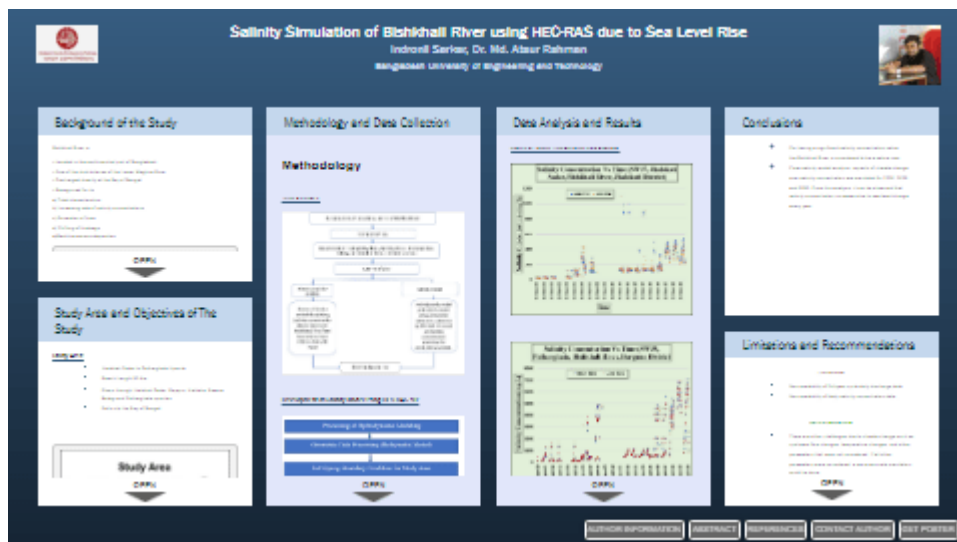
Salinity Simulation of Bishkhali River using HEC-RAS due to Sea Level Rise
Indronil Sarker, Dr. Md. Ataur Rahman
Bangladesh University of Engineering and Technology

Background of the Study

OPEN

Study Area and Objectives of The Study

Study Area

OPEN

Methodology and Data Collection

Methodology

Processing of Hydrodynamic Modelling

Calibration (Data Processing (Hydrodynamic Model))

Salt Upping Modelling Condition for Study Area

OPEN

Data Analysis and Results

Salinity Concentration Vs Time (2015), Bishkhali River, Bishkhali River, Jhalokati District

Salinity Concentration Vs Time (2015), Patharghata, Bishkhali River, Barguna District

OPEN

Conclusions

Limitations and Recommendations

OPEN

AUTHOR INFORMATION | ABSTRACT | REFERENCES | CONTACT AUTHOR | GET POSTER